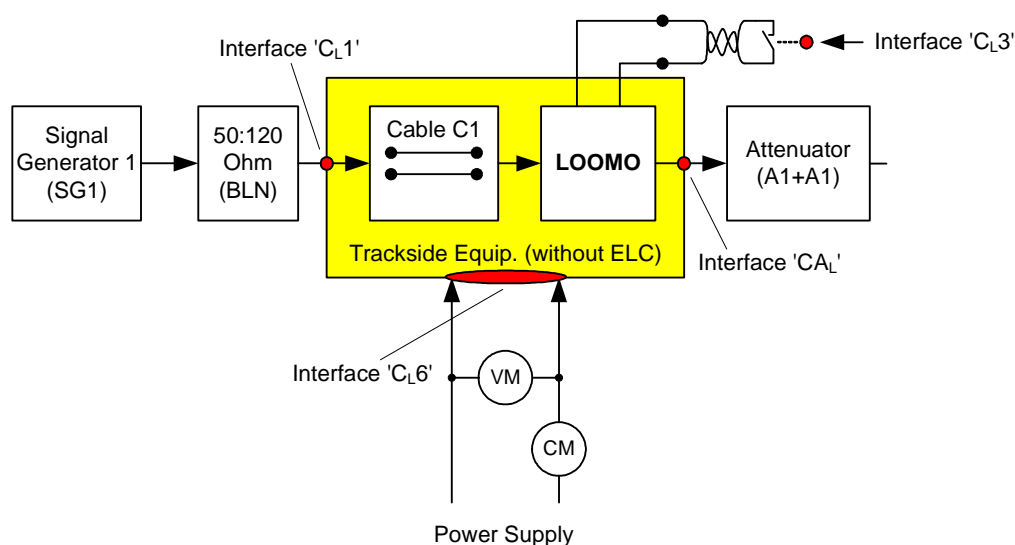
Interface '$C_L$3'

Interface '$C_L$1'

Signal Generator 1 (SG1)

50:120 Ohm (BLN)

Cable C1

LOOMO

Attenuator (A1+A1)

Trackside Equip. (without ELC)

Interface '$CA_L$'

Interface '$C_L$6'

VM

CM

Power Supply